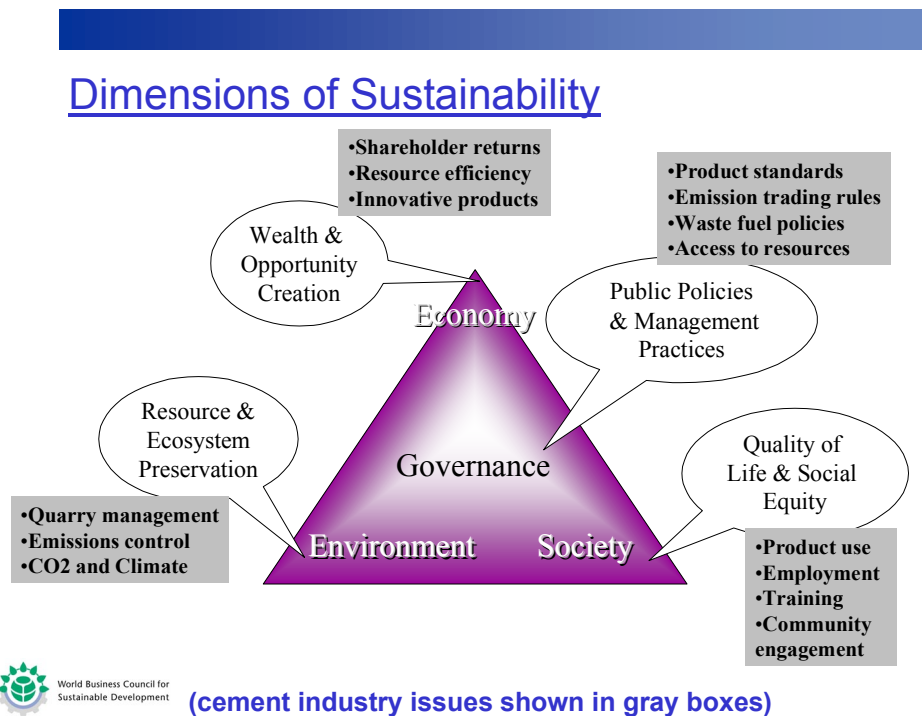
Dimensions of Sustainability

•Shareholder returns
•Resource efficiency
•Innovative products

•Product standards
•Emission trading rules
•Waste fuel policies
•Access to resources

Wealth & Opportunity Creation

Economy

Public Policies & Management Practices

Resource & Ecosystem Preservation

Governance

Quality of Life & Social Equity

•Quarry management
•Emissions control
•CO2 and Climate

Environment

Society

•Product use
•Employment
•Training
•Community engagement

World Business Council for Sustainable Development

(cement industry issues shown in gray boxes)